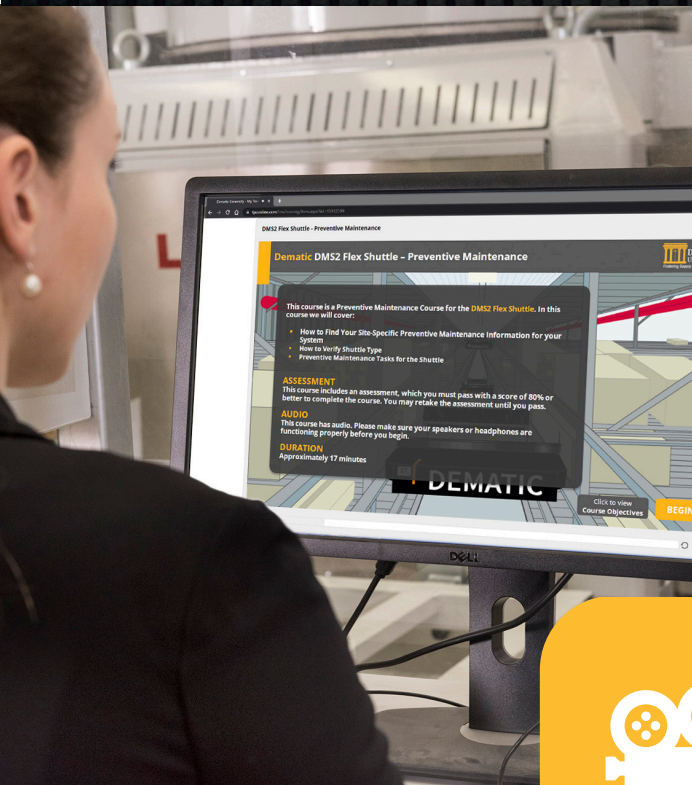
DMS2 Flex Shuttle - Preventive Maintenance

Dematic DMS2 Flex Shuttle – Preventive Maintenance

This course is a Preventive Maintenance Course for the DMS2 Flex Shuttle. In this course we will cover:

- How to Find Your Site-Specific Preventive Maintenance Information for your System
- How to Verify Shuttle Type
- Preventive Maintenance Tasks for the Shuttle

ASSESSMENT
This course includes an assessment, which you must pass with a score of 80% or better to complete the course. You may retake the assessment until you pass.

AUDIO
This course has audio. Please make sure your speakers or headphones are functioning properly before you begin.

DURATION
Approximately 17 minutes

DEMATIC

Click to view
Course Objectives

BEGI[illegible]

DELL